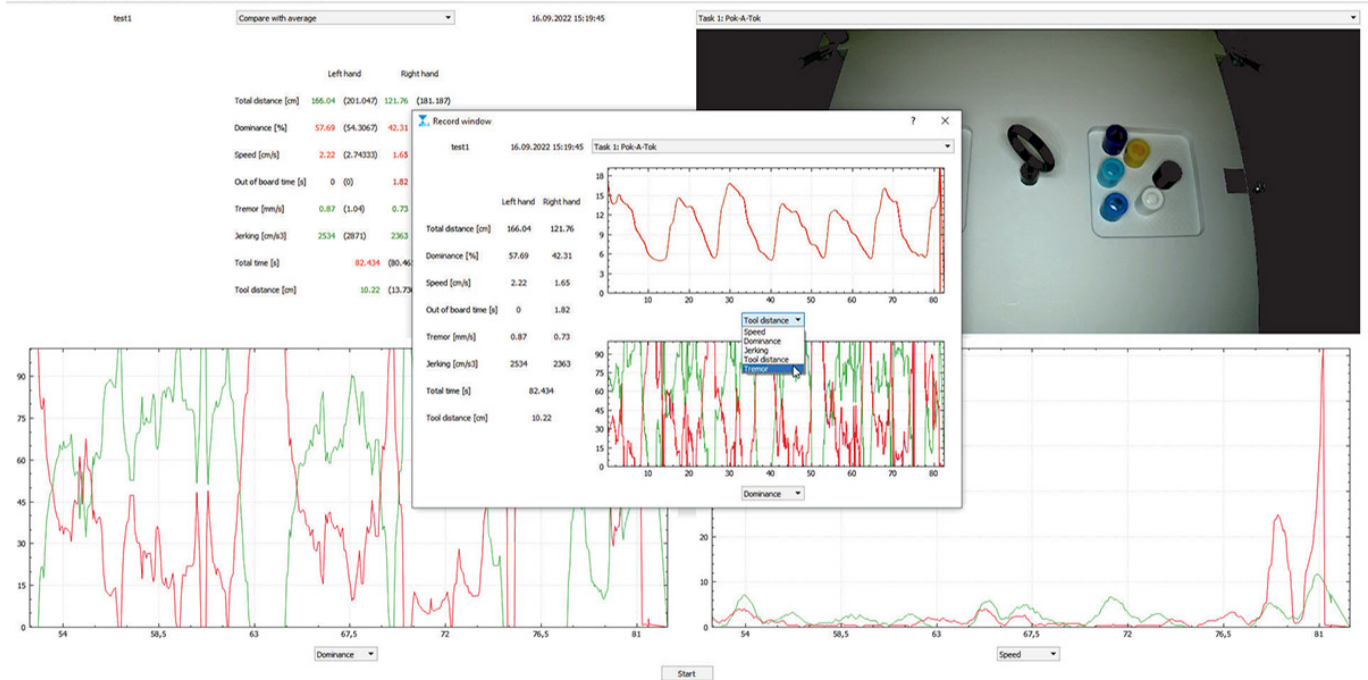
test1 Compare with average 16.09.2022 15:19:45 Task 1: Pok-A-Tok

Left hand Right hand

Total distance [cm] 166.04 (201.047) 121.76 (181.187)

Dominance [%] 57.69 (54.3067) 42.31

Speed [cm/s] 2.22 (2.74333) 1.65

Out of board time [s] 0 (0) 1.82

Tremor [mm/s] 0.87 (1.04) 0.73

Jerking [cm/s3] 2534 (2871) 2363

Total time [s] 82.434 (80.46

Tool distance [cm] 10.22 (13.73

Record window ? ✕

test1 16.09.2022 15:19:45 Task 1: Pok-A-Tok

| | Left hand | Right hand |
|---|---|---|
| Total distance [cm] | 166.04 | 121.76 |
| Dominance [%] | 57.69 | 42.31 |
| Speed [cm/s] | 2.22 | 1.65 |
| Out of board time [s] | 0 | 1.82 |
| Tremor [mm/s] | 0.87 | 0.73 |
| Jerking [cm/s3] | 2534 | 2363 |
| Total time [s] | 82.434 | |
| Tool distance [cm] | 10.22 | |

18 15 12 9 6 3 0
10 20 30 40 50 60 70 80

Tool distance
Speed
Dominance
Jerking
Tool distance
Tremor

90 75 60 45 30 15 0
10 20 30 40 50 60 70 80

Dominance

90 75 60 45 30 15 0
54 58,5 63 67,5 72 76,5 81

Dominance

20 10 0
54 58,5 63 67,5 72 76,5 81

Speed

Start